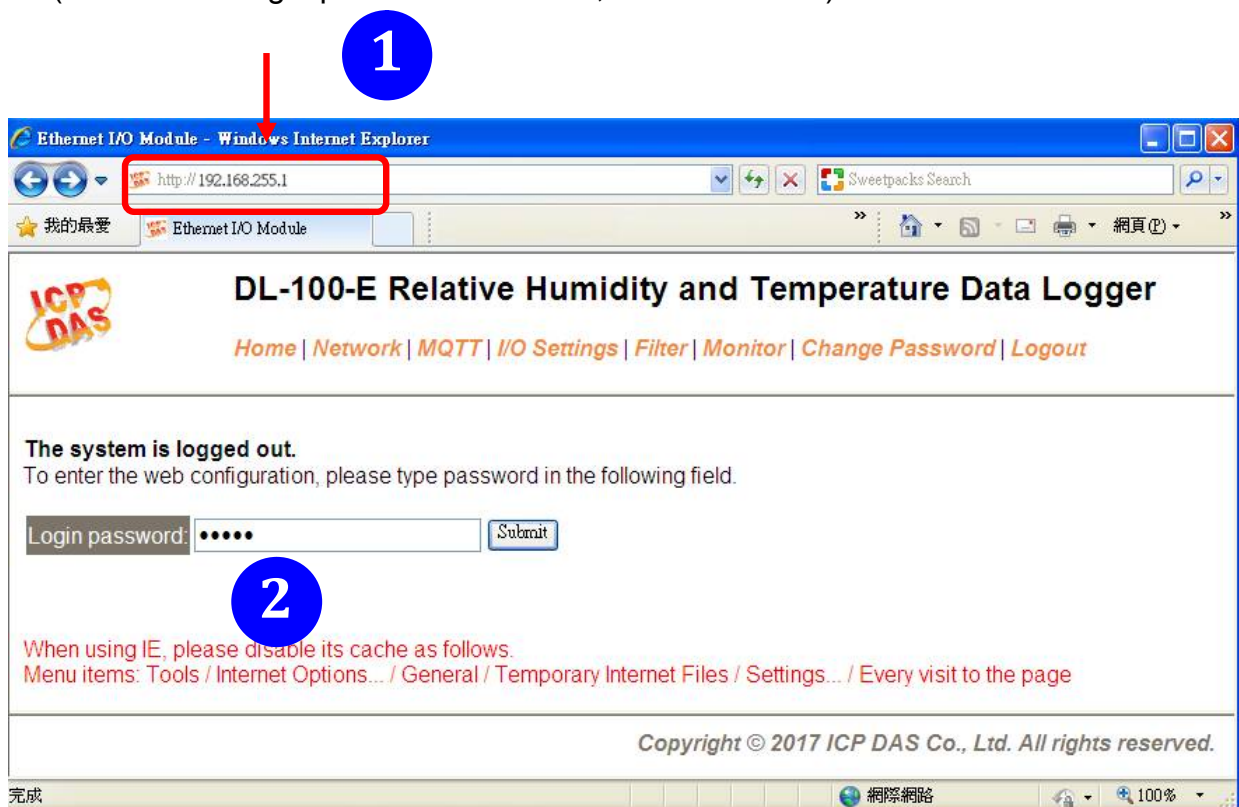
1

Ethernet I/O Module - Windows Internet Explorer

http://192.168.255.1

Sweetpacks Search

我的最愛 Ethernet I/O Module

網頁(P)

ICP DAS

DL-100-E Relative Humidity and Temperature Data Logger

Home | Network | MQTT | I/O Settings | Filter | Monitor | Change Password | Logout

The system is logged out.
To enter the web configuration, please type password in the following field.

Login password: ••••• Submit

2

When using IE, please disable its cache as follows.
Menu items: Tools / Internet Options... / General / Temporary Internet Files / Settings... / Every visit to the page

Copyright © 2017 ICP DAS Co., Ltd. All rights reserved.

完成 網際網路 100%